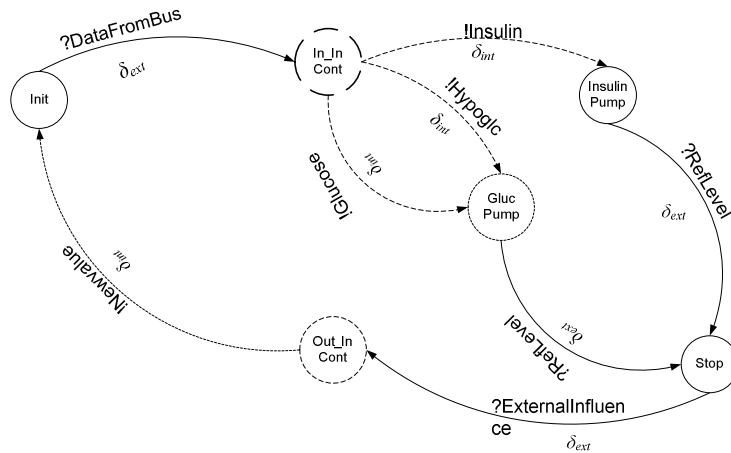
?DataFromBus

$\delta_{ext}$

Init

In_In Cont

!Insulin

$\delta_{int}$

Insulin Pump

!Hypoglc

$\delta_{int}$

!Glucose

$\delta_{int}$

Gluc Pump

?RefLevel

$\delta_{ext}$

!Newvalue

$\delta_{int}$

?RefLevel

$\delta_{ext}$

Out_In Cont

Stop

?ExternalInfluence

$\delta_{ext}$